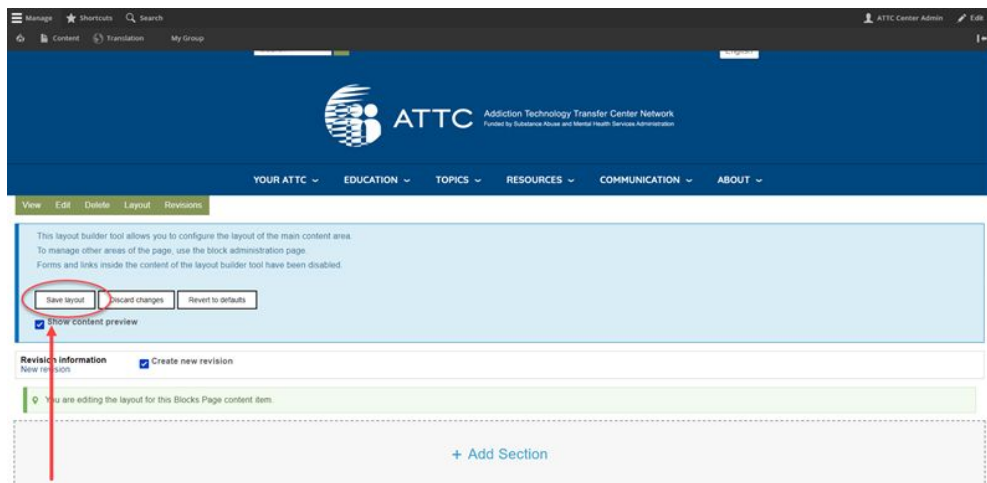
Manage Shortcuts Search
ATTC Center Admin Edit
Content Translation My Group

ATTC Addiction Technology Transfer Center Network
Funded by Substance Abuse and Mental Health Services Administration

YOUR ATTC ⌄ EDUCATION ⌄ TOPICS ⌄ RESOURCES ⌄ COMMUNICATION ⌄ ABOUT ⌄

View Edit Delete Layout Revisions

This layout builder tool allows you to configure the layout of the main content area.
To manage other areas of the page, use the block administration page.
Forms and links inside the content of the layout builder tool have been disabled.

Save layout Discard changes Revert to defaults

Show content preview

Revision information
New revision
Create new revision

You are editing the layout for this Blocks Page content item.

+ Add Section